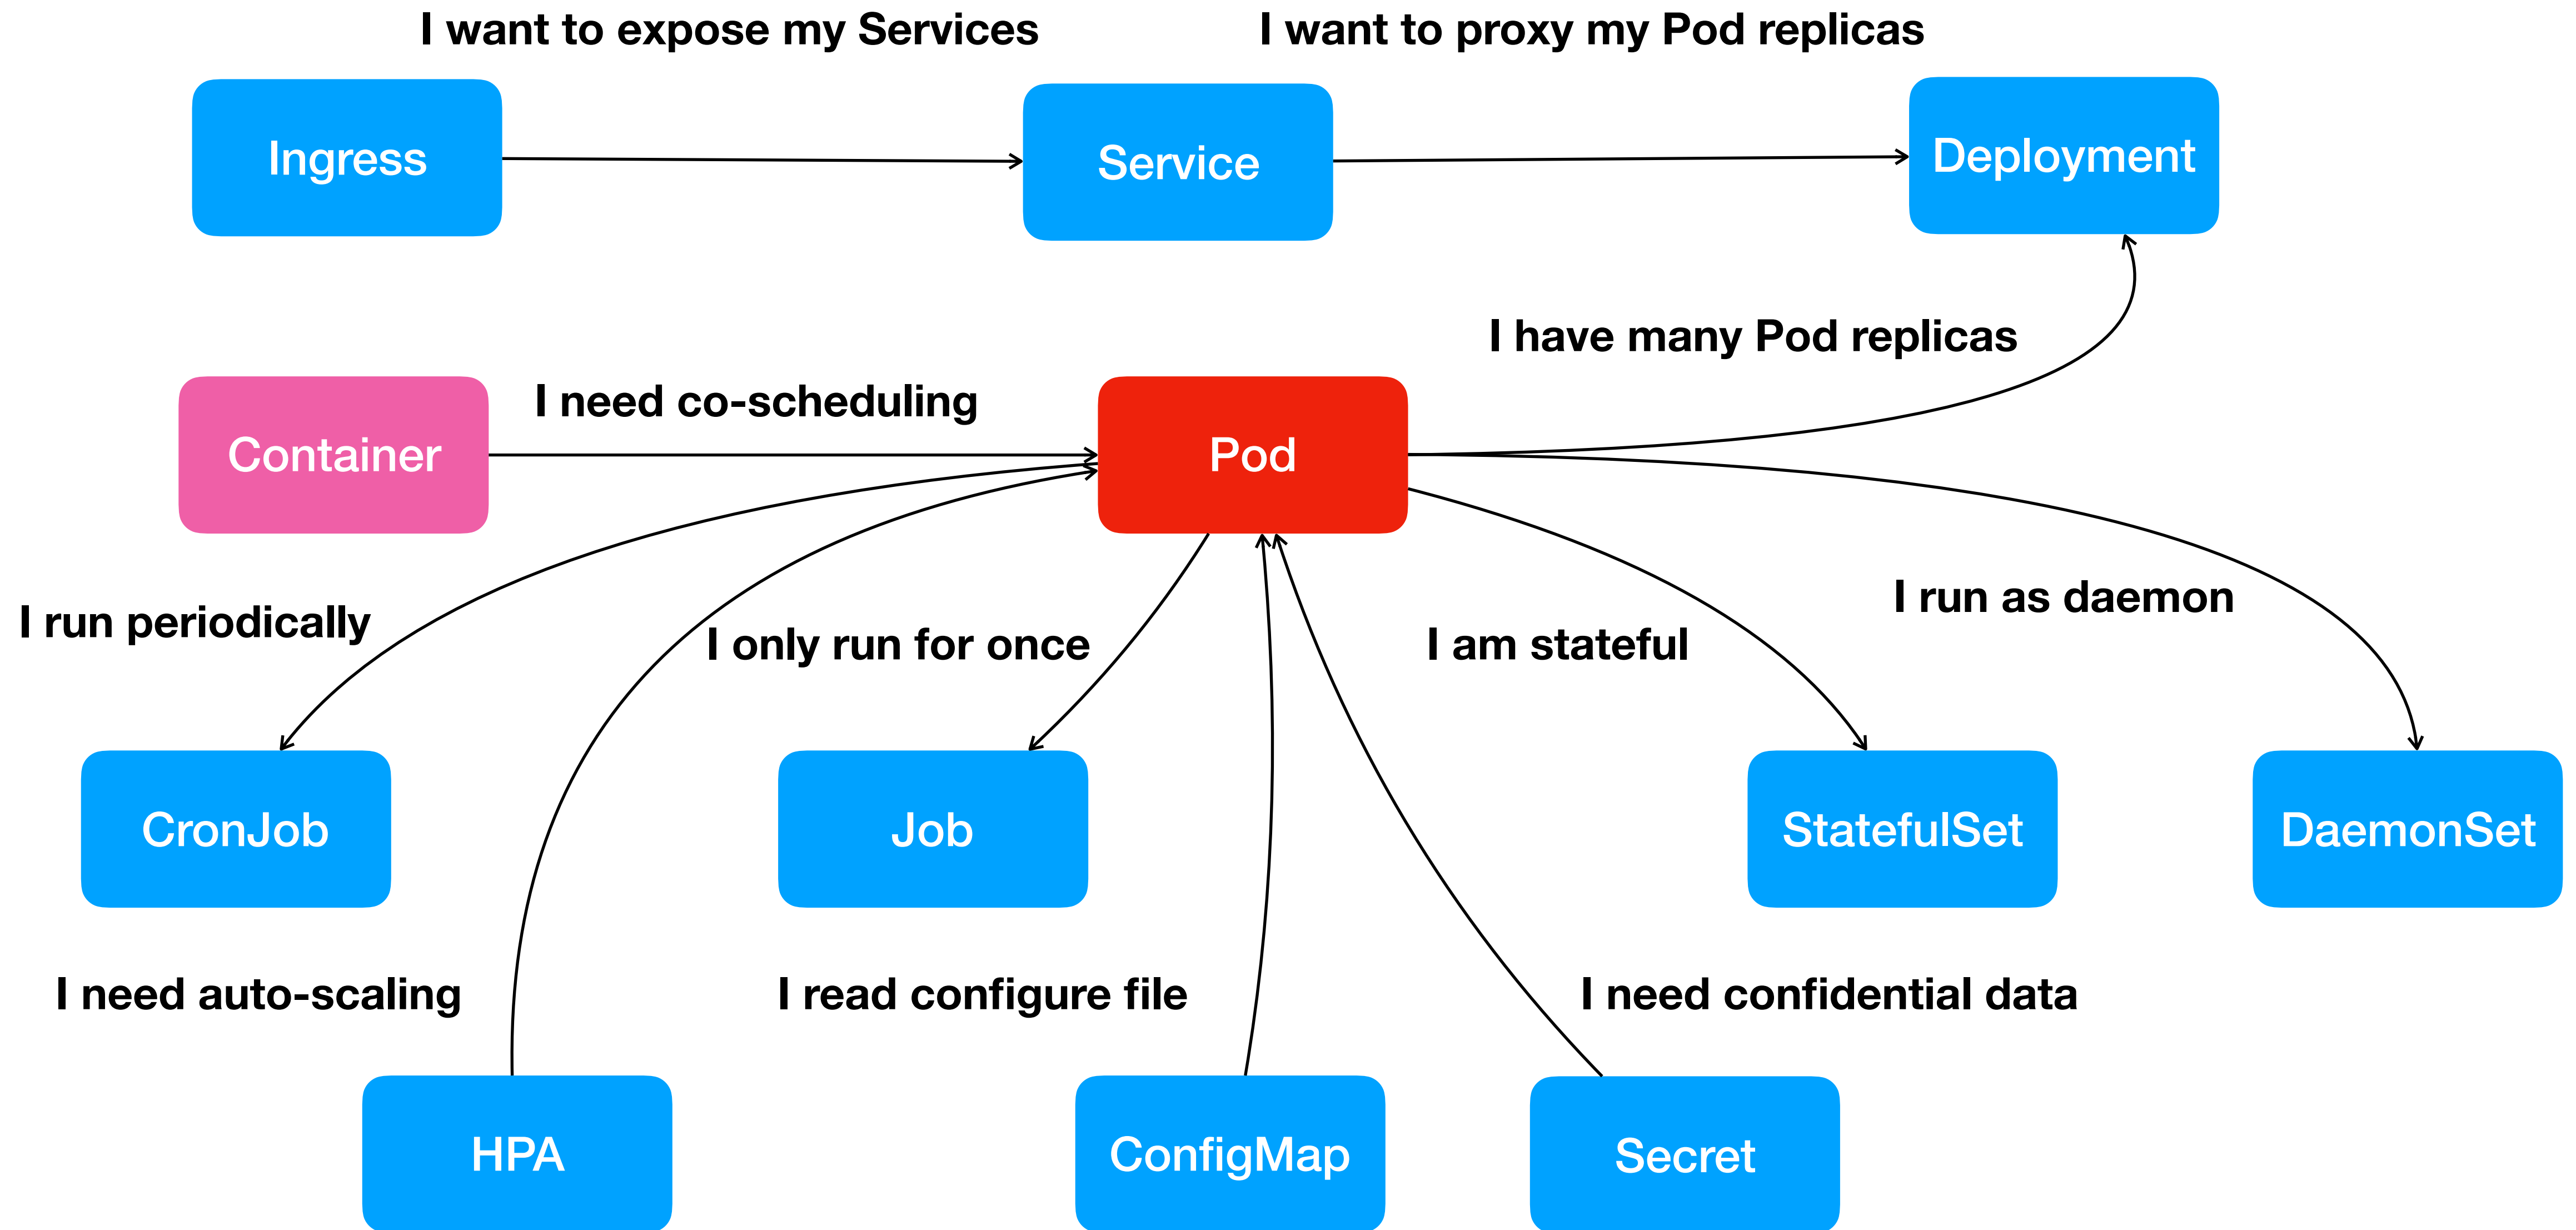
I want to expose my Services

I want to proxy my Pod replicas

Ingress

Service

Deployment

I have many Pod replicas

Container

I need co-scheduling

Pod

I run periodically

I only run for once

I am stateful

I run as daemon

CronJob

Job

StatefulSet

DaemonSet

I need auto-scaling

I read configure file

I need confidential data

HPA

ConfigMap

Secret